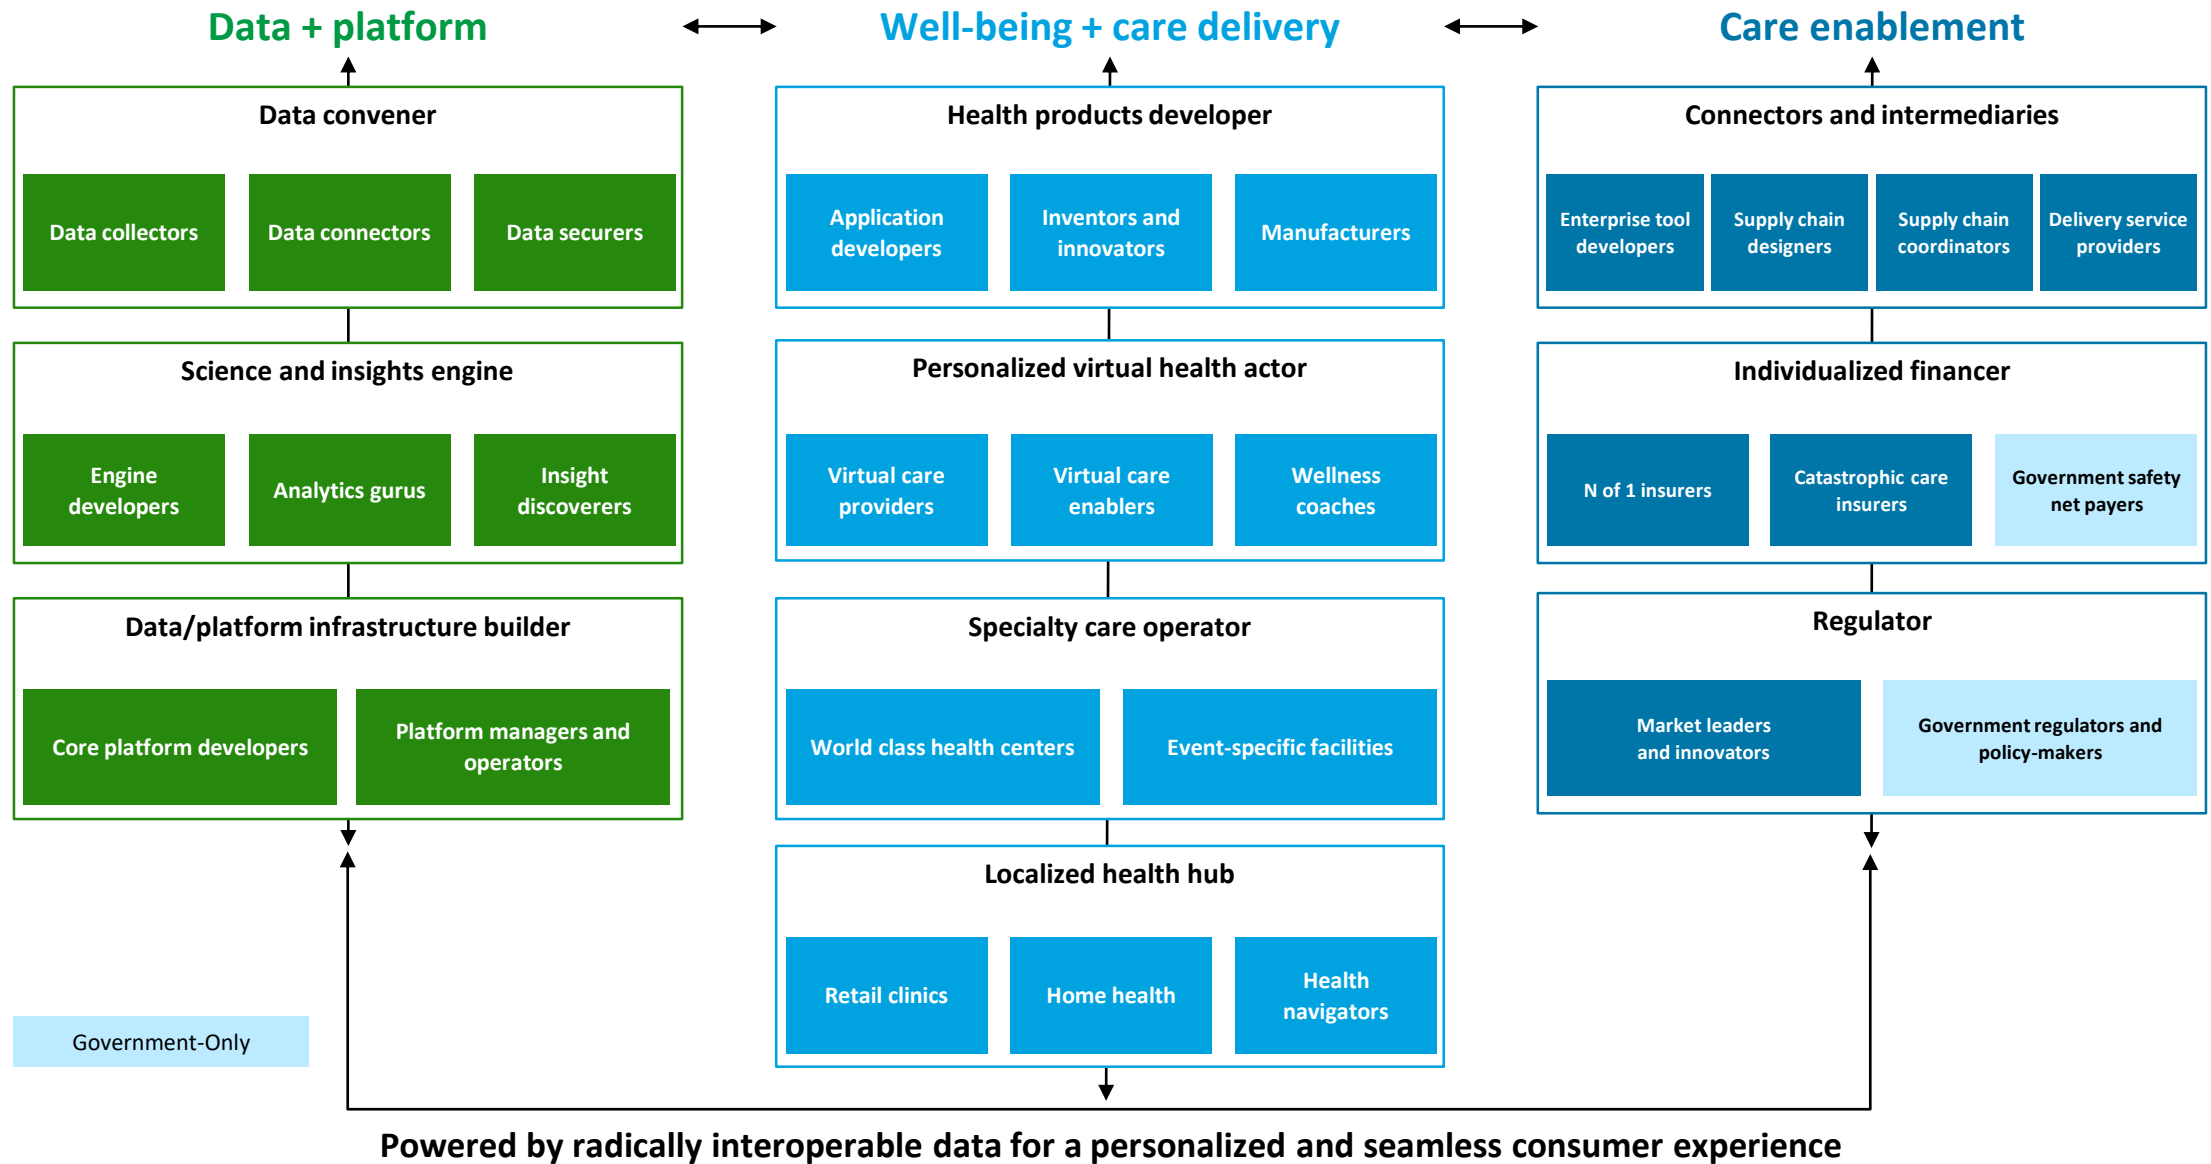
Data + platform

Well-being + care delivery

Care enablement

Data convener

Data collectors

Data connectors

Data securers

Science and insights engine

Engine developers

Analytics gurus

Insight discoverers

Data/platform infrastructure builder

Core platform developers

Platform managers and operators

Health products developer

Application developers

Inventors and innovators

Manufacturers

Personalized virtual health actor

Virtual care providers

Virtual care enablers

Wellness coaches

Specialty care operator

World class health centers

Event-specific facilities

Localized health hub

Retail clinics

Home health

Health navigators

Connectors and intermediaries

Enterprise tool developers

Supply chain designers

Supply chain coordinators

Delivery service providers

Individualized financer

N of 1 insurers

Catastrophic care insurers

Government safety net payers

Regulator

Market leaders and innovators

Government regulators and policy-makers

Government-Only

Powered by radically interoperable data for a personalized and seamless consumer experience